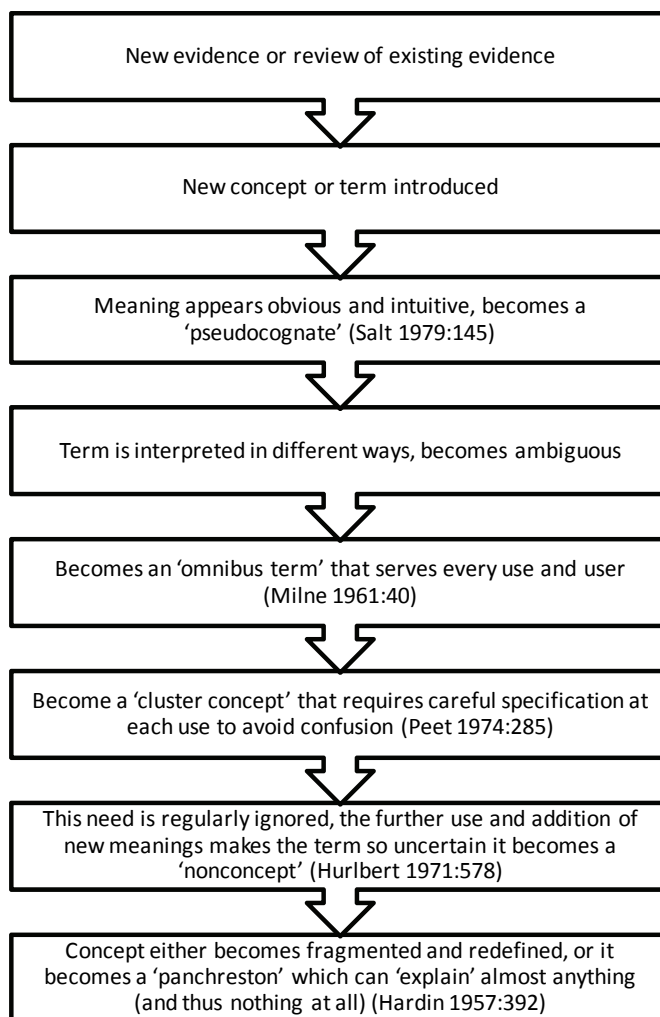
New evidence or review of existing evidence

New concept or term introduced

Meaning appears obvious and intuitive, becomes a 'pseudocognate' (Salt 1979:145)

Term is interpreted in different ways, becomes ambiguous

Becomes an 'omnibus term' that serves every use and user (Milne 1961:40)

Become a 'cluster concept' that requires careful specification at each use to avoid confusion (Peet 1974:285)

This need is regularly ignored, the further use and addition of new meanings makes the term so uncertain it becomes a 'nonconcept' (Hurlbert 1971:578)

Concept either becomes fragmented and redefined, or it becomes a 'panchreston' which can 'explain' almost anything (and thus nothing at all) (Hardin 1957:392)